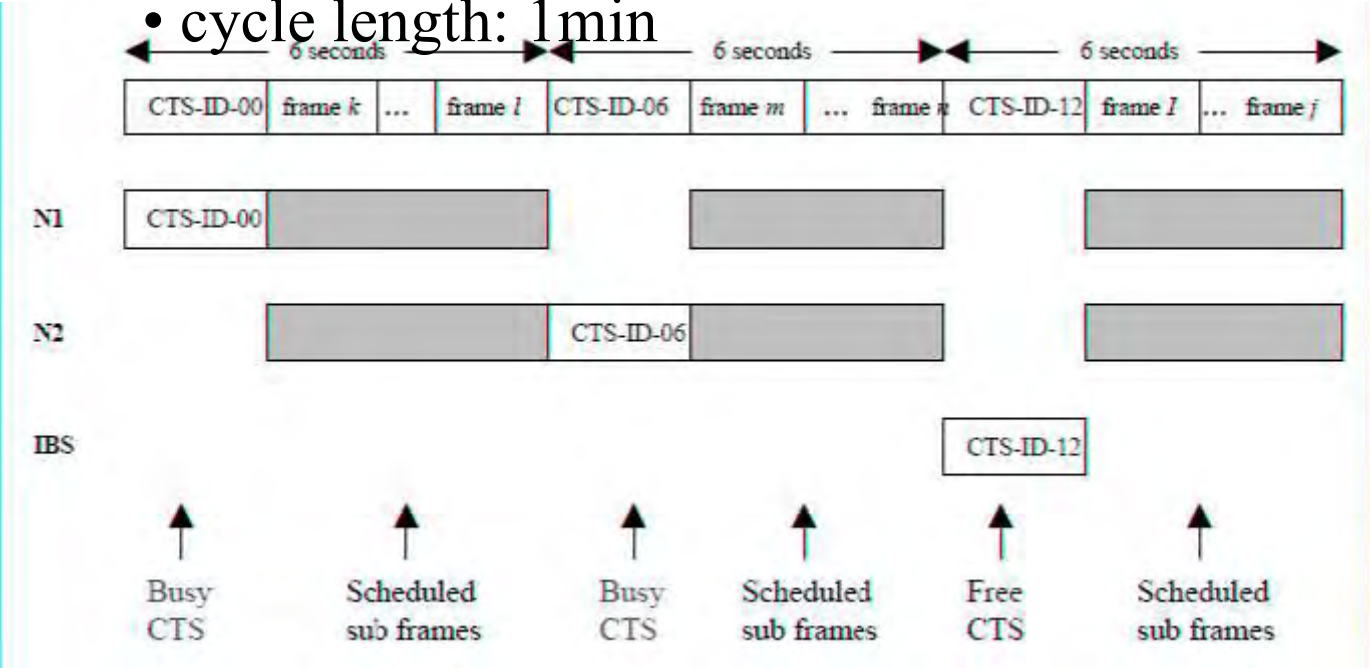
• cycle length: 1min

6 seconds

6 seconds

6 seconds

| CTS-ID-00 | frame $k$ | ... | frame $l$ | CTS-ID-06 | frame $m$ | ... frame $n$ | CTS-ID-12 | frame $I$ | ... frame $j$ |
|---|---|---|---|---|---|---|---|---|---|

N1 CTS-ID-00

N2 CTS-ID-06

IBS CTS-ID-12

Busy CTS

Scheduled sub frames

Busy CTS

Scheduled sub frames

Free CTS

Scheduled sub frames